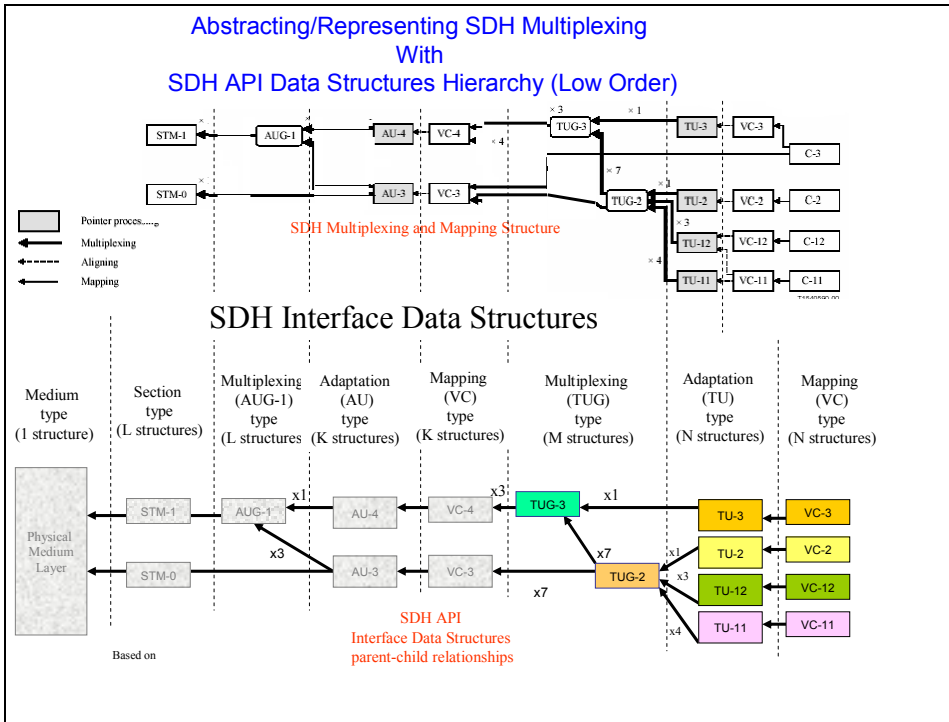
Abstracting/Representing SDH Multiplexing With SDH API Data Structures Hierarchy (Low Order)

STM-1
AUG-1
AU-4
VC-4
×3
TUG-3
×1
TU-3
VC-3
×4
C-3
×7
STM-0
AU-3
VC-3
TUG-2
×1
TU-2
VC-2
C-2
×3
TU-12
VC-12
C-12
×4
TU-11
VC-11
C-11

Pointer processing
Multiplexing
Aligning
Mapping

SDH Multiplexing and Mapping Structure

SDH Interface Data Structures

Medium type (1 structure)
Section type (L structures)
Multiplexing (AUG-1) type (L structures)
Adaptation (AU) type (K structures)
Mapping (VC) type (K structures)
Multiplexing (TUG) type (M structures)
Adaptation (TU) type (N structures)
Mapping (VC) type (N structures)

Physical Medium Layer
STM-1
AUG-1
x1
AU-4
VC-4
x3
TUG-3
x1
TU-3
VC-3
x3
x7
TU-2
VC-2
x1
STM-0
AU-3
VC-3
TUG-2
x3
TU-12
VC-12
x7
x4
TU-11
VC-11

SDH API
Interface Data Structures
parent-child relationships

Based on